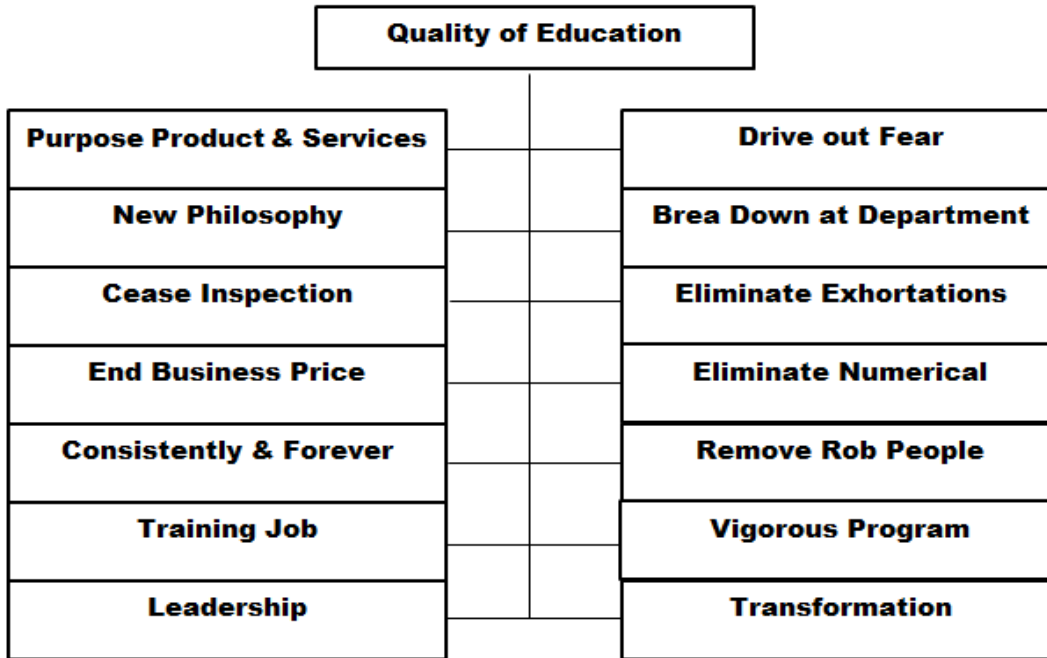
Quality of Education

Purpose Product & Services

New Philosophy

Cease Inspection

End Business Price

Consistently & Forever

Training Job

Leadership

Drive out Fear

Brea Down at Department

Eliminate Exhortations

Eliminate Numerical

Remove Rob People

Vigorous Program

Transformation